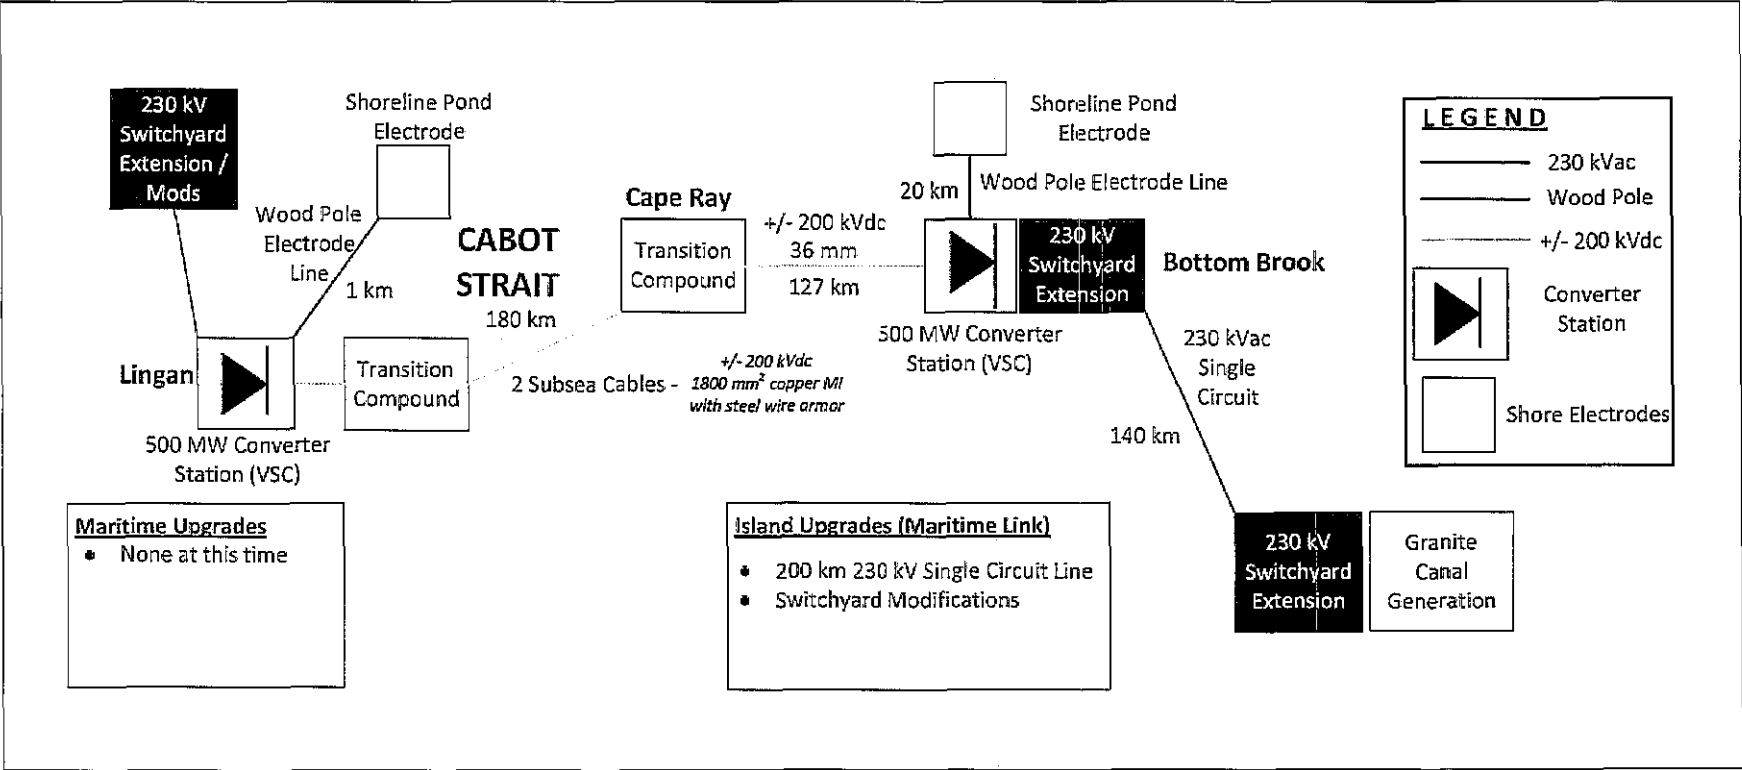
230 kV Switchyard Extension / Mods

Shoreline Pond Electrode

Wood Pole Electrode Line

1 km

Lingan

500 MW Converter Station (VSC)

Transition Compound

CABOT STRAIT

180 km

2 Subsea Cables - +/- 200 kVdc 1800 mm$^2$ copper MI with steel wire armor

Cape Ray

Transition Compound

+/- 200 kVdc
36 mm
127 km

Shoreline Pond Electrode

20 km

Wood Pole Electrode Line

230 kV Switchyard Extension

Bottom Brook

500 MW Converter Station (VSC)

230 kVac Single Circuit

140 km

230 kV Switchyard Extension

Granite Canal Generation

LEGEND
230 kVac
Wood Pole
+/- 200 kVdc
Converter Station
Shore Electrodes

Maritime Upgrades
• None at this time

Island Upgrades (Maritime Link)
• 200 km 230 kV Single Circuit Line
• Switchyard Modifications